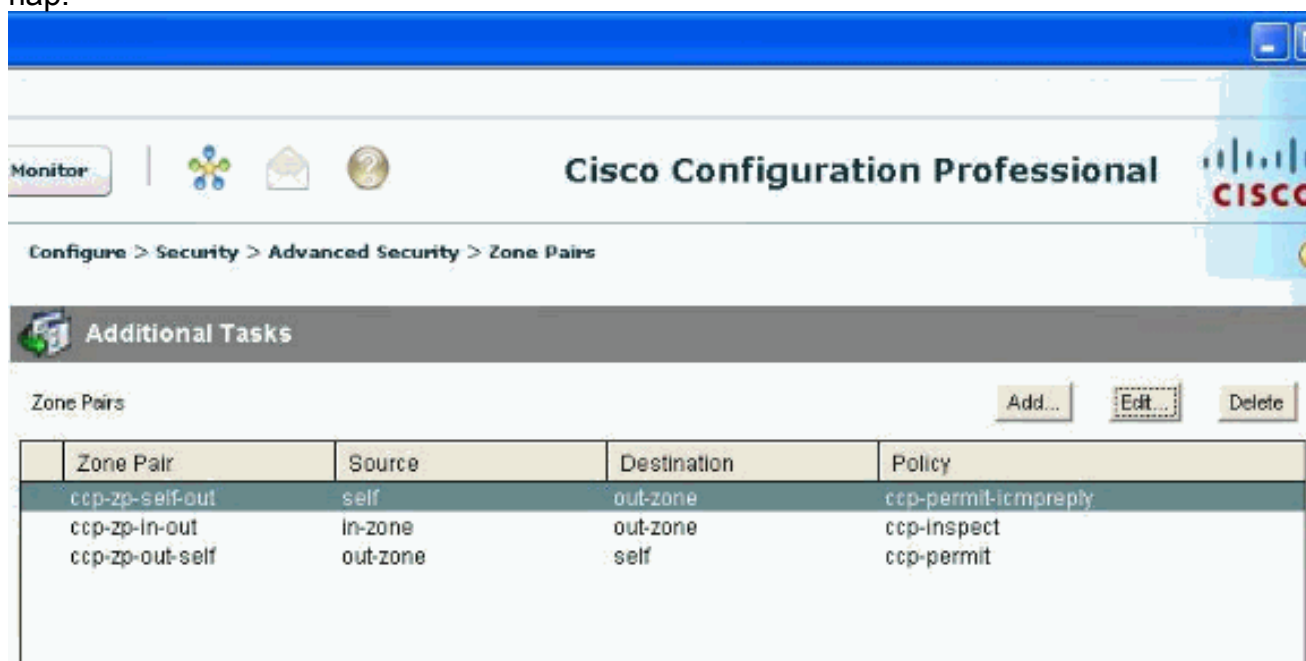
nap.

Monitor

Cisco Configuration Professional

CISCO

Configure > Security > Advanced Security > Zone Pairs

Additional Tasks

Zone Pairs

Add... Edit... Delete

| Zone Pair | Source | Destination | Policy |
|---|---|---|---|
| ccp-zp-self-out | self | out-zone | ccp-permit-icmpreply |
| ccp-zp-in-out | in-zone | out-zone | ccp-inspect |
| ccp-zp-out-self | out-zone | self | ccp-permit |